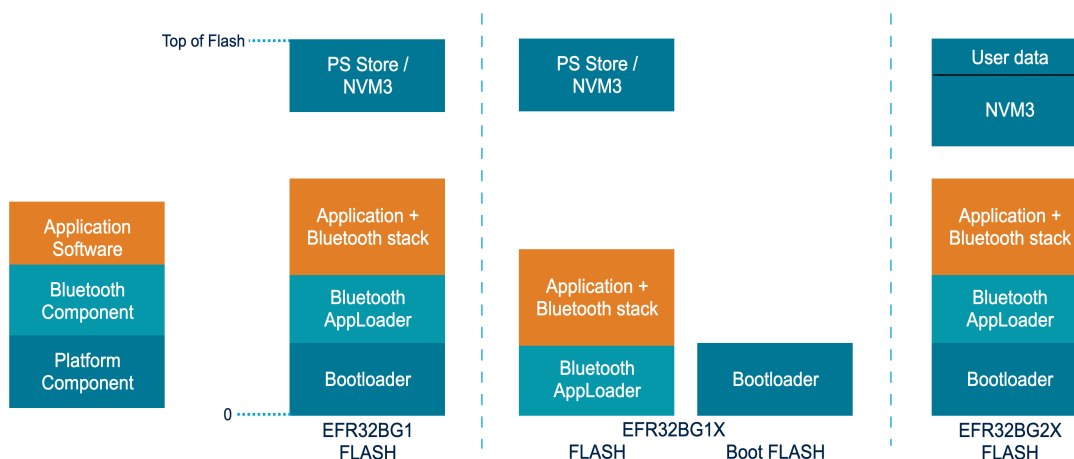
Application Software

Bluetooth Component

Platform Component

Top of Flash

0

PS Store / NVM3

Application + Bluetooth stack

Bluetooth AppLoader

Bootloader

EFR32BG1 FLASH

PS Store / NVM3

Application + Bluetooth stack

Bluetooth AppLoader

Bootloader

EFR32BG1X

FLASH

Boot FLASH

User data

NVM3

Application + Bluetooth stack

Bluetooth AppLoader

Bootloader

EFR32BG2X FLASH